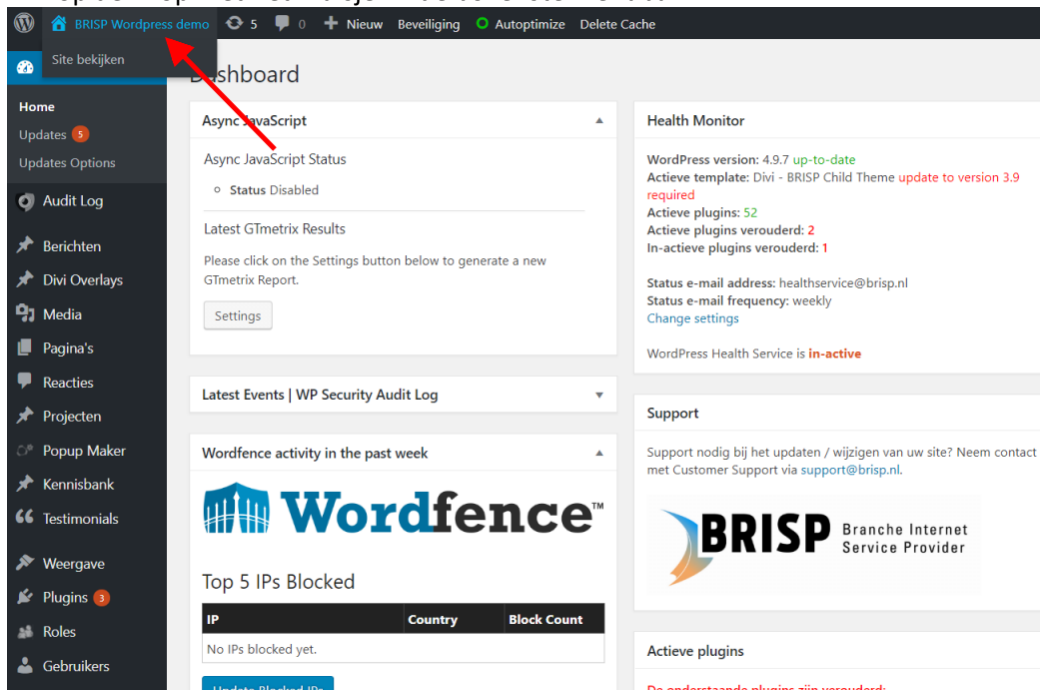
BRISP Wordpress demo 5 0 Nieuw Beveiliging Autoptimize Delete Cache

Site bekijken

Dashboard

Home
Updates 5
Updates Options
Audit Log
Berichten
Divi Overlays
Media
Pagina's
Reacties
Projecten
Popup Maker
Kennisbank
Testimonials
Weergave
Plugins 3
Roles
Gebruikers

Async JavaScript

Async JavaScript Status

Status Disabled

Latest GTmetrix Results

Please click on the Settings button below to generate a new GTmetrix Report.

Settings

Latest Events | WP Security Audit Log

Wordfence activity in the past week

Wordfence™

Top 5 IPs Blocked

| IP | Country | Block Count |
|---|---|---|
| No IPs blocked yet. | | |

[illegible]

Health Monitor

WordPress version: 4.9.7 up-to-date
Actieve template: Divi - BRISP Child Theme update to version 3.9 required
Actieve plugins: 52
Actieve plugins verouderd: 2
In-actieve plugins verouderd: 1

Status e-mail address: healthservice@brisp.nl
Status e-mail frequency: weekly
Change settings

WordPress Health Service is in-active

Support

Support nodig bij het updaten / wijzigen van uw site? Neem contact met Customer Support via support@brisp.nl.

BRISP Branche Internet Service Provider

Actieve plugins

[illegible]